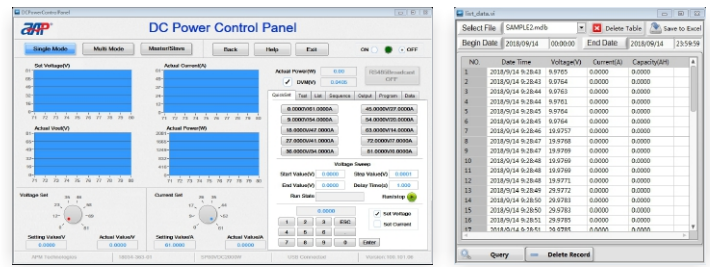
DCPowerControlPanel

DC Power Control Panel

Single Mode
Multi Mode
Master/Slave
Back
Help
Exit
ON
OFF

Set Voltage(V)
Actual Current(A)
Actual Vout(V)
Actual Power(W)

Actual Power(W) 0.00
DVM(V) 0.0408
RS485Broadcast OFF

Quicklist
Test
List
Sequence
Output
Program
Data

8.0000V/61.0000A
45.0000V/27.0000A
9.0000V/54.0000A
54.0000V/20.0000A
18.0000V/47.0000A
63.0000V/14.0000A
27.0000V/41.0000A
72.0000V/7.0000A
36.0000V/34.0000A
81.0000V/0.0000A

Voltage Sweep
Start Value(V) 0.0000
Step Value(V) 0.0001
End Value(V) 0.0000
Delay Time(s) 1.000
Run State
Run/stop

0.0000
1 2 3 ESC
4 5 6 0
7 8 9 0 Enter

Set Voltage
Set Current

Voltage Set
Setting Value/V 0.0000
Actual Value/V 0.0000

Current Set
Setting Value/A 61.0000
Actual Value/A 0.0000

List_data.vi

Select File
SAMPLE2.mdb
Delete Table
Save to Excel
Begin Date
2018/09/14
00:00:00
End Date
2018/09/14
23:59:59

| NO. | Date Time | Voltage(V) | Current(A) | Capacity(AH) |
|---|---|---|---|---|
| 1 | 2018/9/14 9:28:43 | 9.9765 | 0.0000 | 0.0000 |
| 2 | 2018/9/14 9:28:43 | 9.9769 | 0.0000 | 0.0000 |
| 3 | 2018/9/14 9:28:44 | 9.9763 | 0.0000 | 0.0000 |
| 4 | 2018/9/14 9:28:44 | 9.9761 | 0.0000 | 0.0000 |
| 5 | 2018/9/14 9:28:45 | 9.9765 | 0.0000 | 0.0000 |
| 6 | 2018/9/14 9:28:46 | 9.9757 | 0.0000 | 0.0000 |
| 7 | 2018/9/14 9:28:47 | 19.9768 | 0.0000 | 0.0000 |
| 8 | 2018/9/14 9:28:47 | 19.9769 | 0.0000 | 0.0000 |
| 9 | 2018/9/14 9:28:48 | 19.9769 | 0.0000 | 0.0000 |
| 10 | 2018/9/14 9:28:48 | 19.9771 | 0.0000 | 0.0000 |
| 11 | 2018/9/14 9:28:49 | 19.9772 | 0.0000 | 0.0000 |
| 12 | 2018/9/14 9:28:50 | 29.9783 | 0.0000 | 0.0000 |
| 13 | 2018/9/14 9:28:50 | 29.9783 | 0.0000 | 0.0000 |
| 14 | 2018/9/14 9:28:51 | 29.9785 | 0.0000 | 0.0000 |

Query
Delete Record